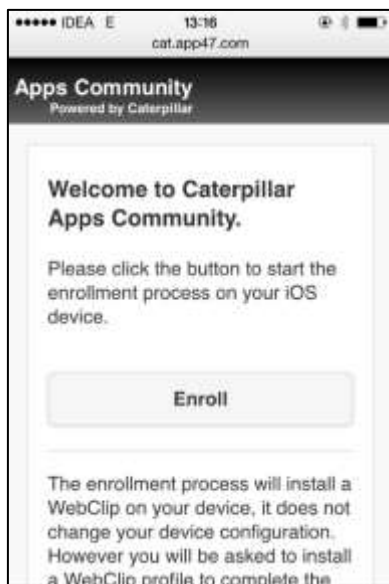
●●●●● IDEA E 13:16
cat.app47.com

Apps Community
Powered by Caterpillar

Welcome to Caterpillar Apps Community.

Please click the button to start the enrollment process on your iOS device.

Enroll

The enrollment process will install a WebClip on your device, it does not change your device configuration. However you will be asked to install a WebClip profile to complete the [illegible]